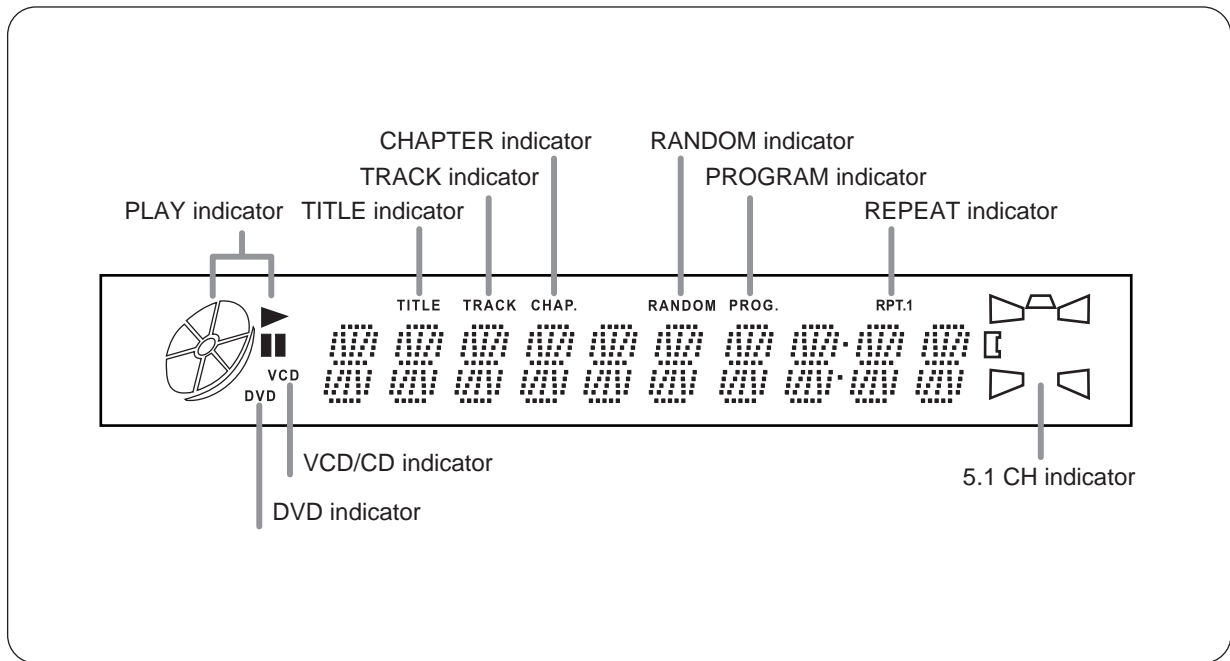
CHAPTER indicator

RANDOM indicator

TRACK indicator

PROGRAM indicator

PLAY indicator

TITLE indicator

REPEAT indicator

TITLE

TRACK

CHAP.

RANDOM

PROG.

RPT.1

VCD

DVD

VCD/CD indicator

5.1 CH indicator

DVD indicator